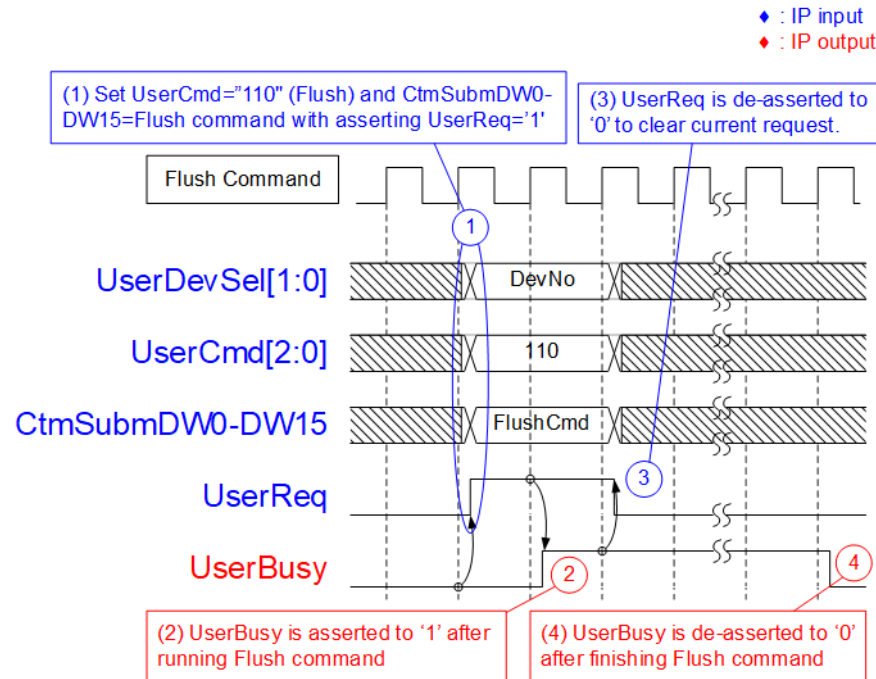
♦ : IP input
♦ : IP output

(1) Set UserCmd="110" (Flush) and CtmSubmDW0-DW15=Flush command with asserting UserReq='1'

(3) UserReq is de-asserted to '0' to clear current request.

Flush Command

1

UserDevSel[1:0]

DevNo

UserCmd[2:0]

110

CtmSubmDW0-DW15

FlushCmd

3

UserReq

UserBusy

2

4

(2) UserBusy is asserted to '1' after running Flush command

(4) UserBusy is de-asserted to '0' after finishing Flush command